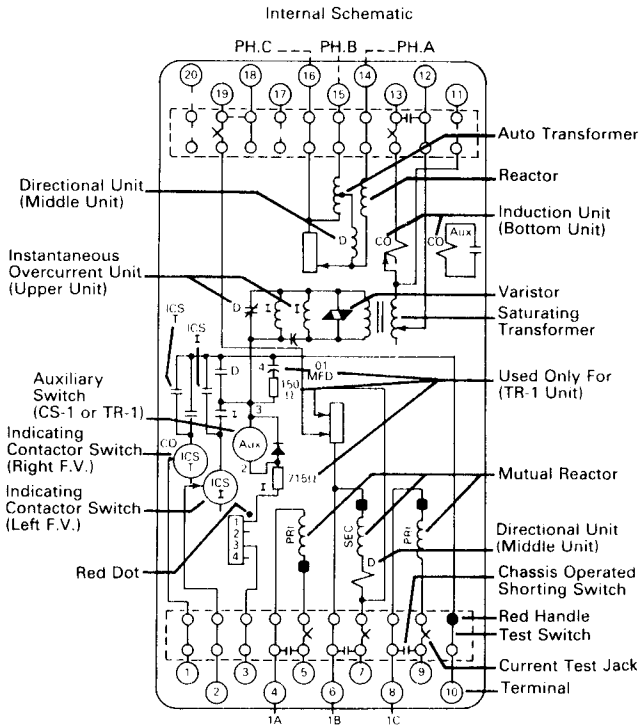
Internal Schematic

PH.C PH.B PH.A

20 19 18 17 16 15 14 13 12 11

Auto Transformer

Reactor

Directional Unit (Middle Unit)

Induction Unit (Bottom Unit)

CO CO Aux

D

Instantaneous Overcurrent Unit (Upper Unit)

D I I

Varistor

Saturating Transformer

ICS T

ICS I

D

4

.01 MFD

150 Ω

Used Only For (TR-1 Unit)

Auxiliary Switch (CS-1 or TR-1)

I

3

Aux

CO

Indicating Contactor Switch (Right F.V.)

ICS T

2

ICS I

I

715Ω

Indicating Contactor Switch (Left F.V.)

Mutual Reactor

1 2 3 4

PRI

SEC

PRI

D

Directional Unit (Middle Unit)

Red Dot

Chassis Operated Shorting Switch

Red Handle

Test Switch

Current Test Jack

1 2 3 4 5 6 7 8 9 10

Terminal

1A 1B 1C